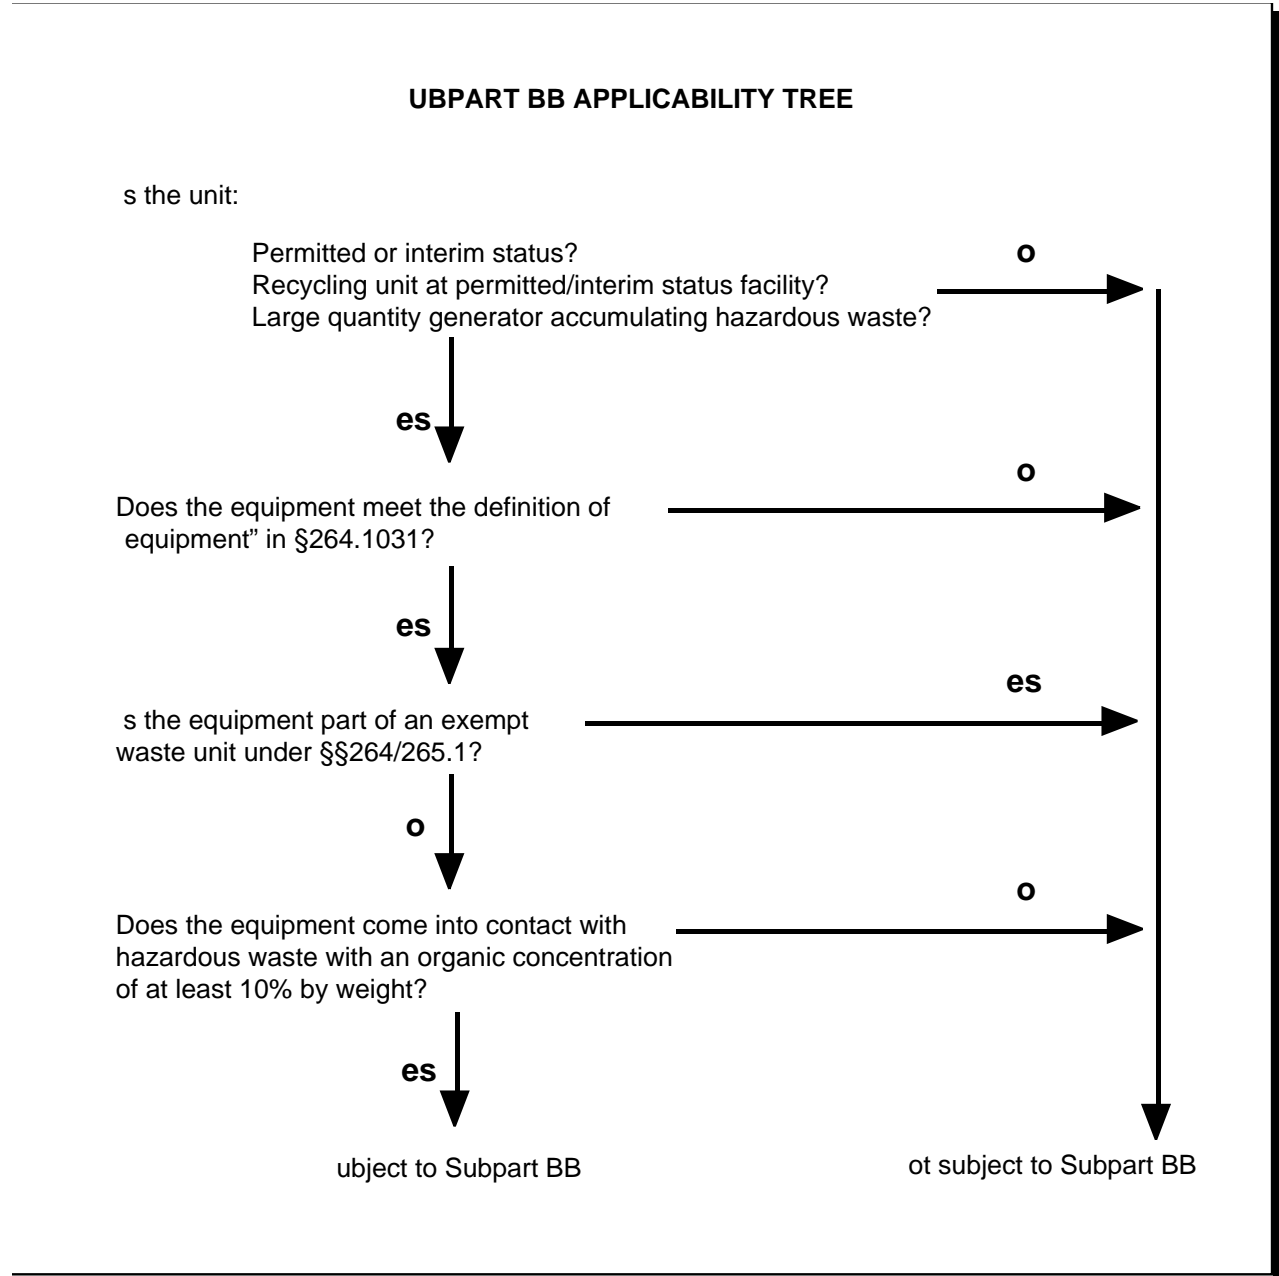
UBPART BB APPLICABILITY TREE

s the unit:

Permitted or interim status?
Recycling unit at permitted/interim status facility?
Large quantity generator accumulating hazardous waste?

o

es

Does the equipment meet the definition of equipment" in §264.1031?

o

es

s the equipment part of an exempt waste unit under §§264/265.1?

es

o

Does the equipment come into contact with hazardous waste with an organic concentration of at least 10% by weight?

o

es

ubject to Subpart BB

ot subject to Subpart BB